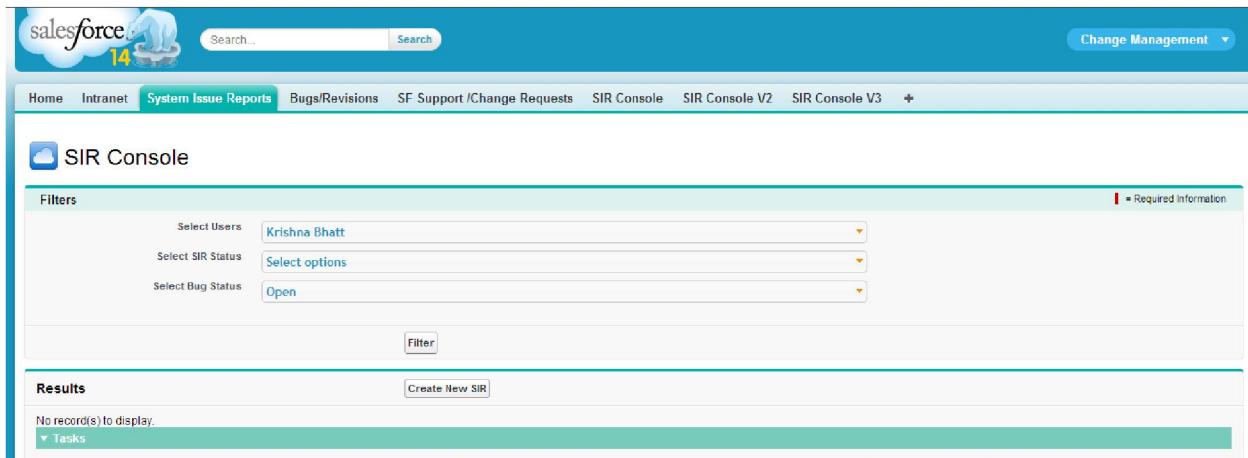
salesforce 14

Search...

Search

Change Management

Home Intranet System Issue Reports Bugs/Revisions SF Support /Change Requests SIR Console SIR Console V2 SIR Console V3 +

SIR Console

Filters

= Required Information

Select Users Krishna Bhatt

Select SIR Status Select options

Select Bug Status Open

Filter

Results

Create New SIR

No record(s) to display.

▾ Tasks